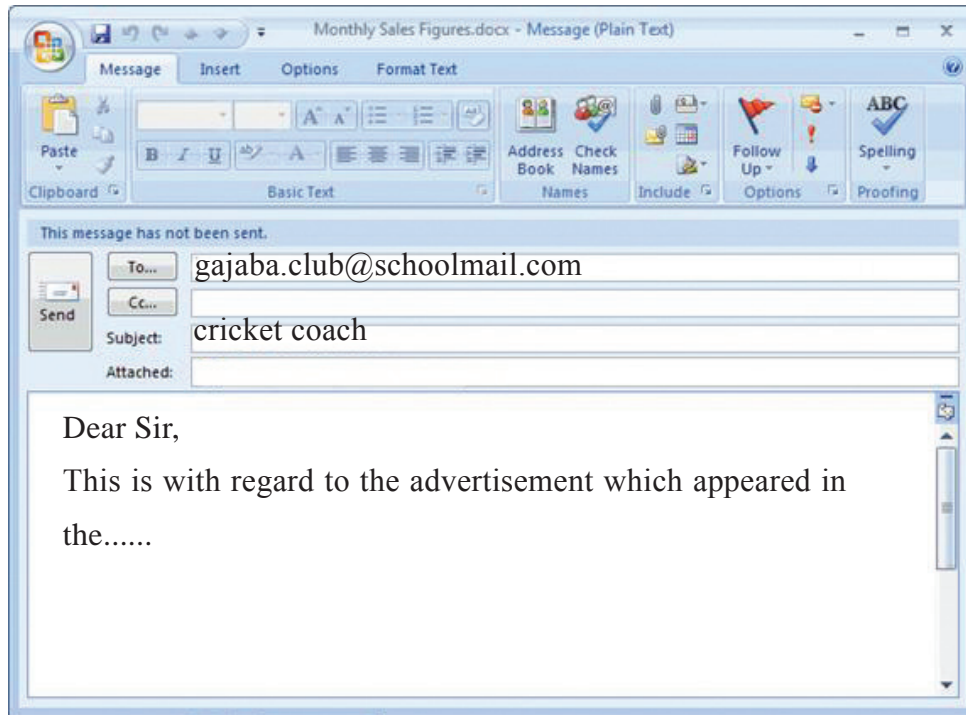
Monthly Sales Figures.docx - Message (Plain Text)

Message Insert Options Format Text

Paste
Clipboard

Basic Text

Address Book Check Names
Names

Include

Follow Up
Options

ABC
Spelling
Proofing

This message has not been sent.

Send

To... gajaba.club@schoolmail.com
Cc...
Subject: cricket coach
Attached:

Dear Sir,

This is with regard to the advertisement which appeared in the......